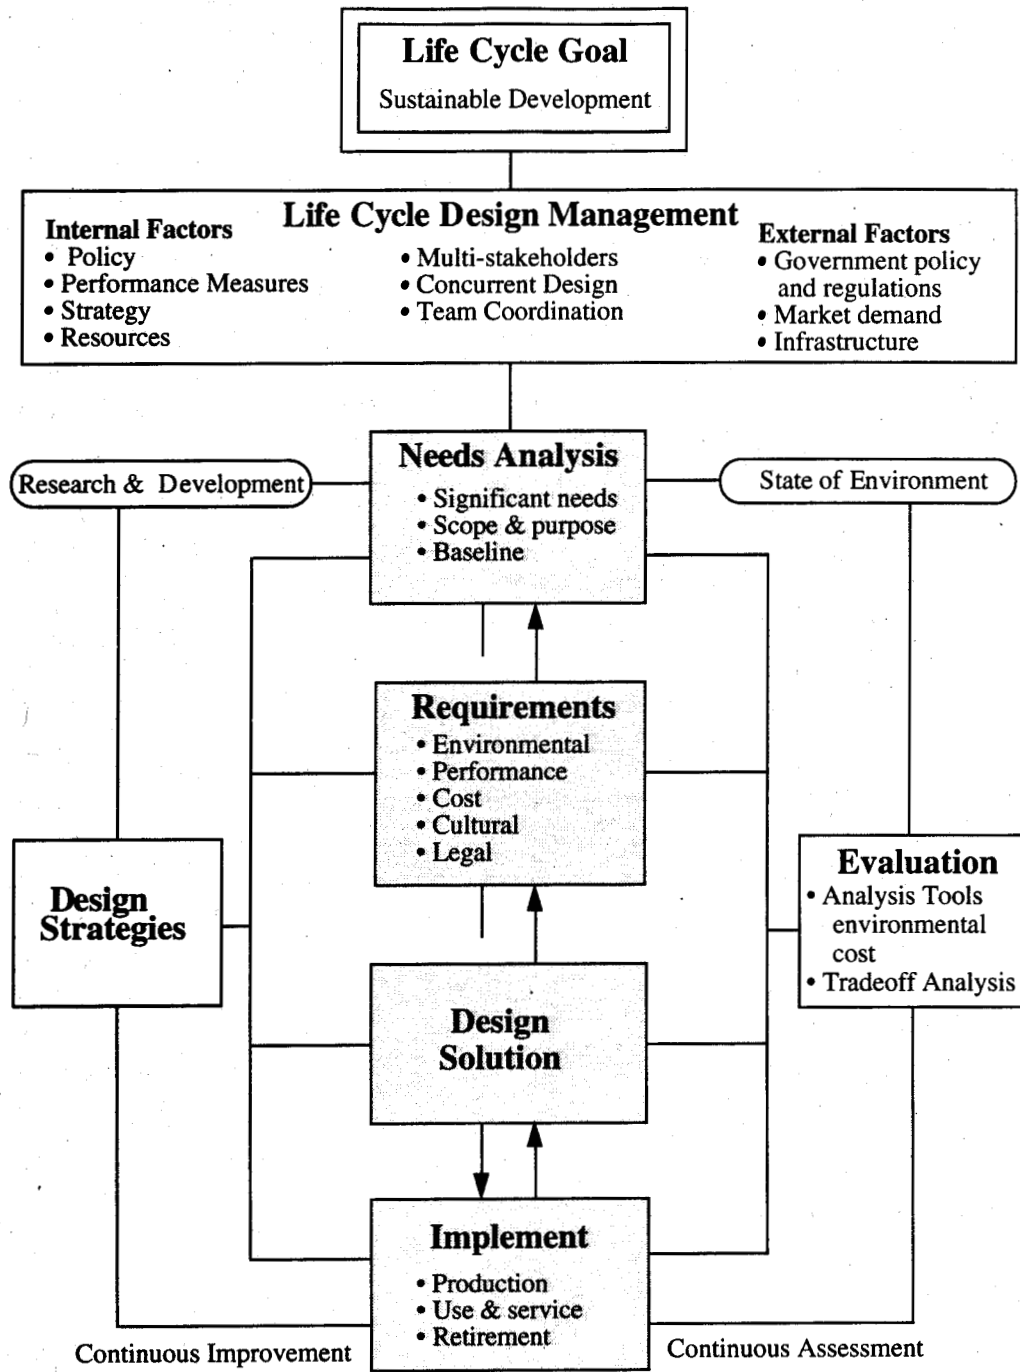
Life Cycle Goal
Sustainable Development

Life Cycle Design Management

Internal Factors
• Policy
• Performance Measures
• Strategy
• Resources

• Multi-stakeholders
• Concurrent Design
• Team Coordination

External Factors
• Government policy and regulations
• Market demand
• Infrastructure

Research & Development

Needs Analysis
• Significant needs
• Scope & purpose
• Baseline

State of Environment

Requirements
• Environmental
• Performance
• Cost
• Cultural
• Legal

Design Strategies

Evaluation
• Analysis Tools environmental cost
• Tradeoff Analysis

Design Solution

Implement
• Production
• Use & service
• Retirement

Continuous Improvement

Continuous Assessment